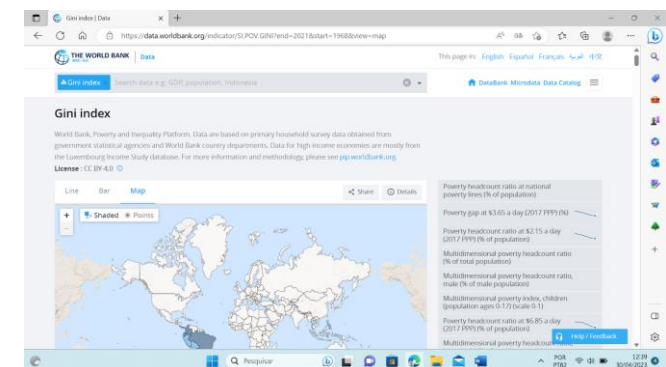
Gini index | Data

https://data.worldbank.org/indicator/SI.POV.GINI?end=2021&start=1968&view=map

THE WORLD BANK | Data

This page in: English Español Français العربية 中文

Gini index

Search data e.g. GDP, population, Indonesia

DataBank Microdata Data Catalog

Gini index

World Bank, Poverty and Inequality Platform. Data are based on primary household survey data obtained from government statistical agencies and World Bank country departments. Data for high-income economies are mostly from the Luxembourg Income Study database. For more information and methodology, please see pip.worldbank.org.

License : CC BY-4.0

Line Bar Map

Share Details

Shaded Points

Poverty headcount ratio at national poverty lines (% of population)

Poverty gap at $3.65 a day (2017 PPP) (%)

Poverty headcount ratio at $2.15 a day (2017 PPP) (% of population)

Multidimensional poverty headcount ratio (% of total population)

Multidimensional poverty headcount ratio, male (% of male population)

Multidimensional poverty index, children (population ages 0-17) (scale 0-1)

Poverty headcount ratio at $6.85 a day (2017 PPP) (% of population)

Multidimensional poverty headcount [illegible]

Help / Feedback

Pesquisar

POR PTB2

12:39 30/04/2023